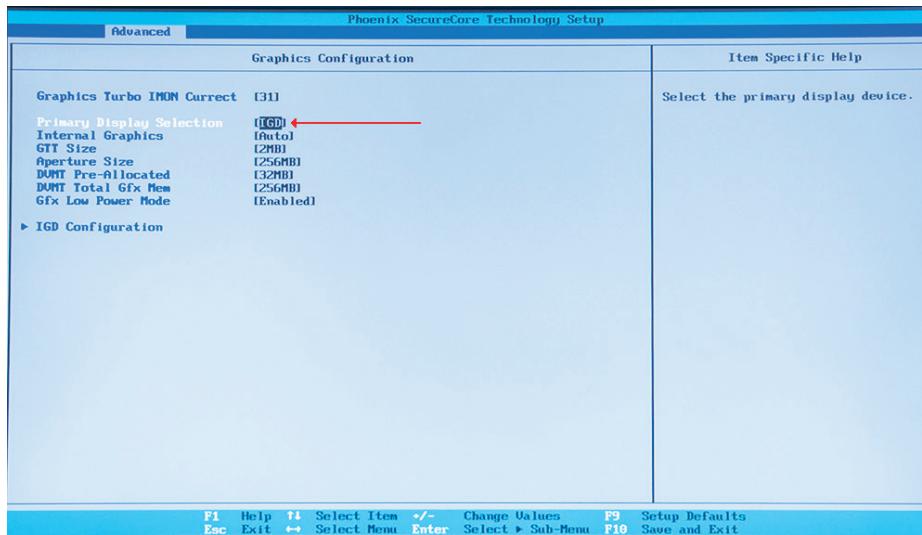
Phoenix SecureCore Technology Setup

Advanced

Graphics Configuration

Item Specific Help

Graphics Turbo IMON Currect [31]

Primary Display Selection [IGD]
Internal Graphics [Auto]
GTT Size [2MB]
Aperture Size [256MB]
DVMT Pre-Allocated [32MB]
DVMT Total Gfx Mem [256MB]
Gfx Low Power Mode [Enabled]

► IGD Configuration

Select the primary display device.

F1 Help ↑↓ Select Item +/- Change Values F9 Setup Defaults
Esc Exit ↔ Select Menu Enter Select ► Sub-Menu F10 Save and Exit